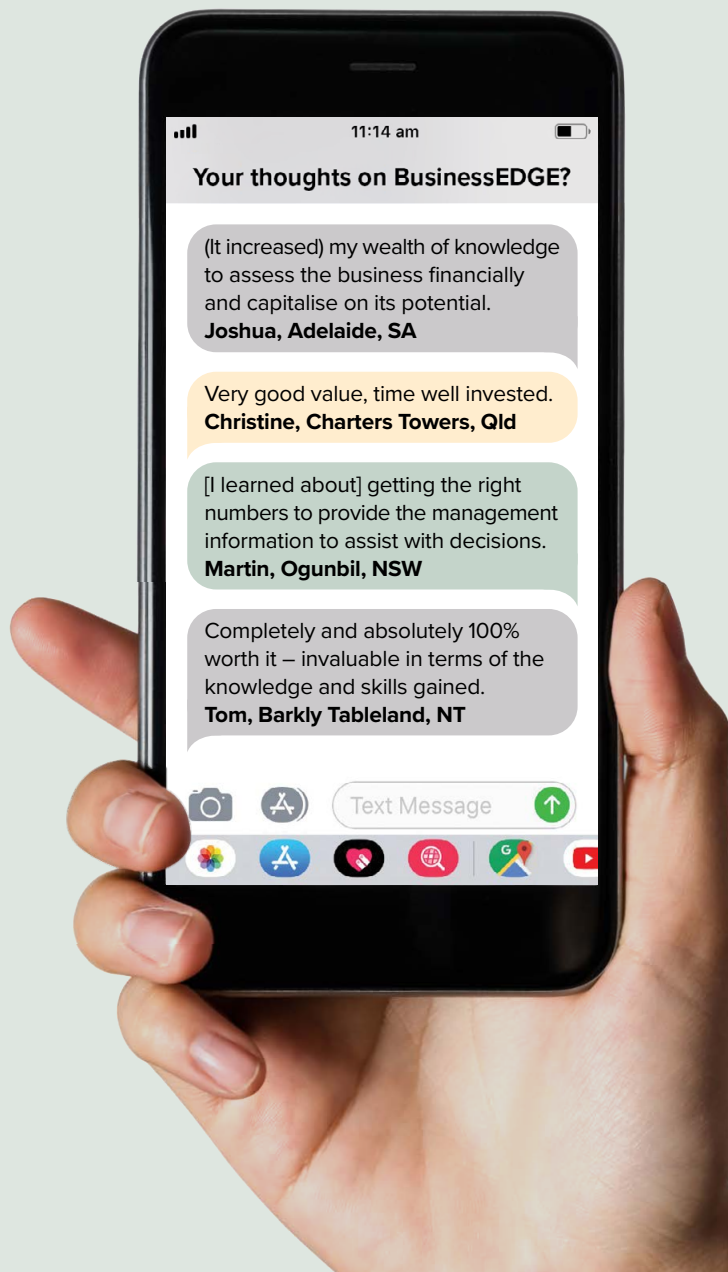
11:14 am

Your thoughts on BusinessEDGE?

(It increased) my wealth of knowledge to assess the business financially and capitalise on its potential.
**Joshua, Adelaide, SA**

Very good value, time well invested.
**Christine, Charters Towers, Qld**

[I learned about] getting the right numbers to provide the management information to assist with decisions.
**Martin, Ogunbil, NSW**

Completely and absolutely 100% worth it – invaluable in terms of the knowledge and skills gained.
**Tom, Barkly Tableland, NT**

Text Message